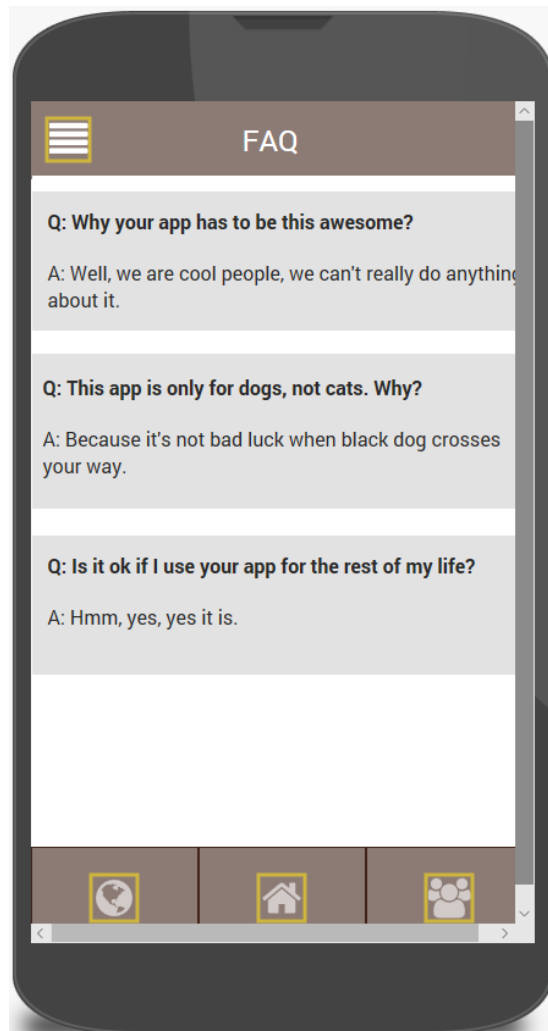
FAQ

Q: Why your app has to be this awesome?

A: Well, we are cool people, we can't really do anything about it.

Q: This app is only for dogs, not cats. Why?

A: Because it's not bad luck when black dog crosses your way.

Q: Is it ok if I use your app for the rest of my life?

A: Hmm, yes, yes it is.